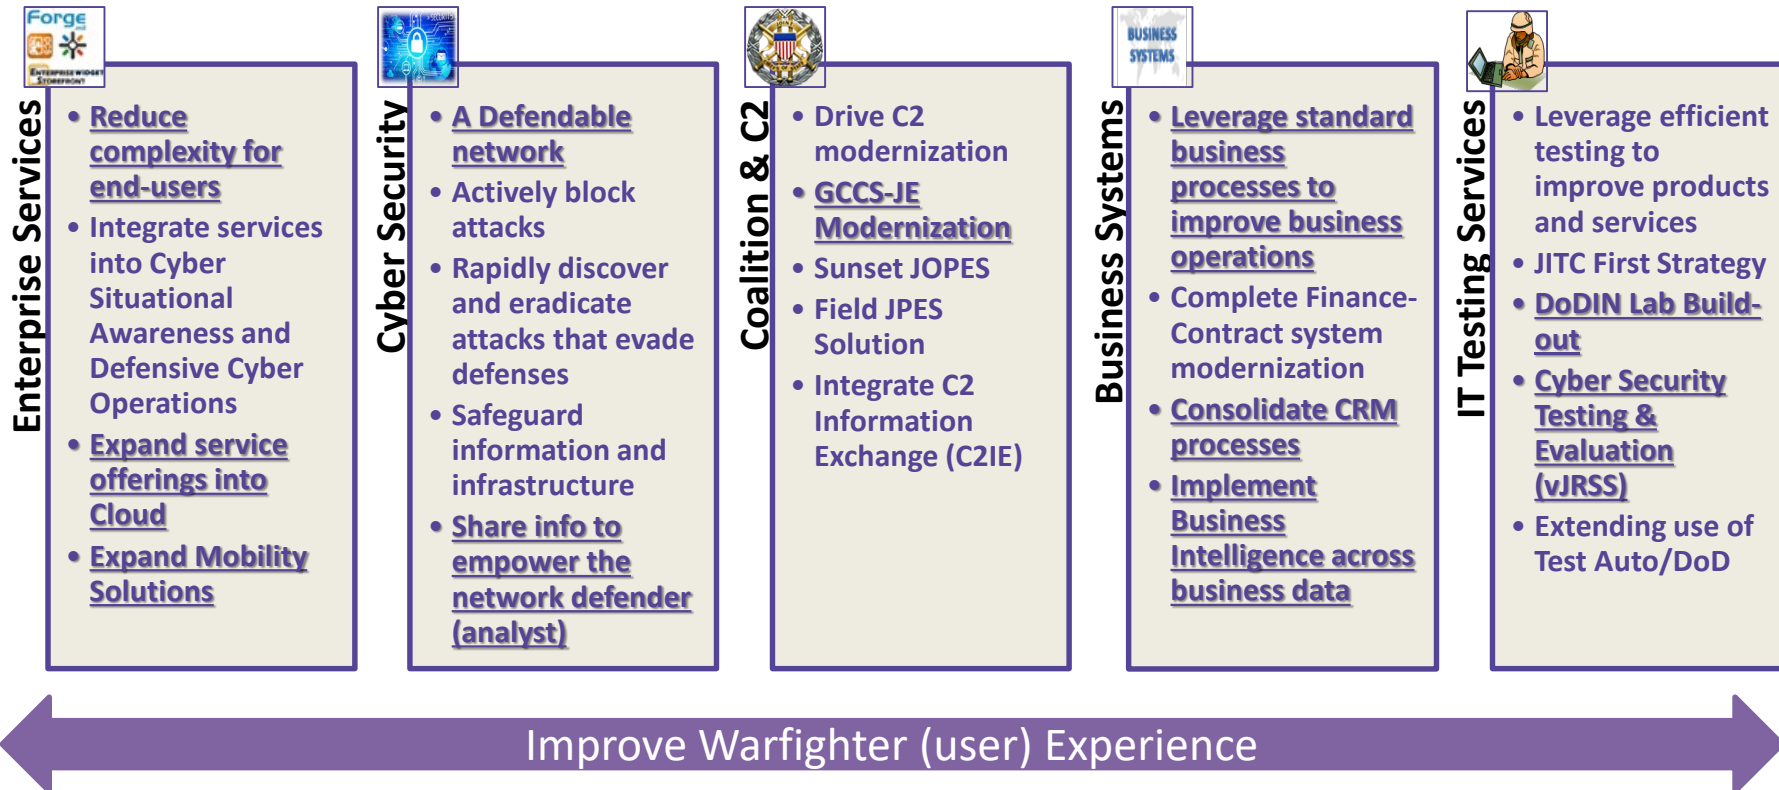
Forge

ENTERPRISE WIDGET STOREFRONT

Enterprise Services

• Reduce complexity for end-users
• Integrate services into Cyber Situational Awareness and Defensive Cyber Operations
• Expand service offerings into Cloud
• Expand Mobility Solutions

Cyber Security

• A Defendable network
• Actively block attacks
• Rapidly discover and eradicate attacks that evade defenses
• Safeguard information and infrastructure
• Share info to empower the network defender (analyst)

Coalition & C2

• Drive C2 modernization
• GCCS-JE Modernization
• Sunset JOPES
• Field JPES Solution
• Integrate C2 Information Exchange (C2IE)

BUSINESS SYSTEMS

Business Systems

• Leverage standard business processes to improve business operations
• Complete Finance-Contract system modernization
• Consolidate CRM processes
• Implement Business Intelligence across business data

IT Testing Services

• Leverage efficient testing to improve products and services
• JITC First Strategy
• DoDIN Lab Build-out
• Cyber Security Testing & Evaluation (vJRSS)
• Extending use of Test Auto/DoD

Improve Warfighter (user) Experience